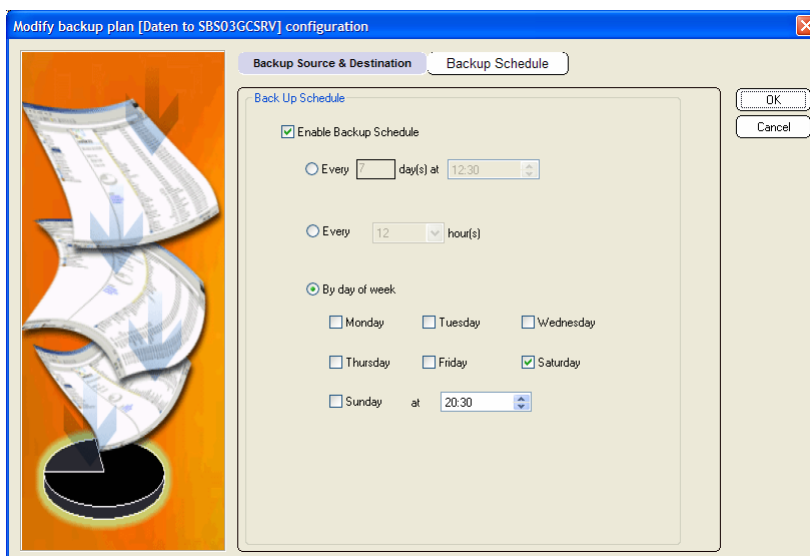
Modify backup plan [Daten to SBS03GCSRV] configuration

Backup Source & Destination

Backup Schedule

OK

Cancel

Back Up Schedule

Enable Backup Schedule

Every 7 day(s) at 12:30

Every 12 hour(s)

By day of week

Monday

Tuesday

Wednesday

Thursday

Friday

Saturday

Sunday at 20:30